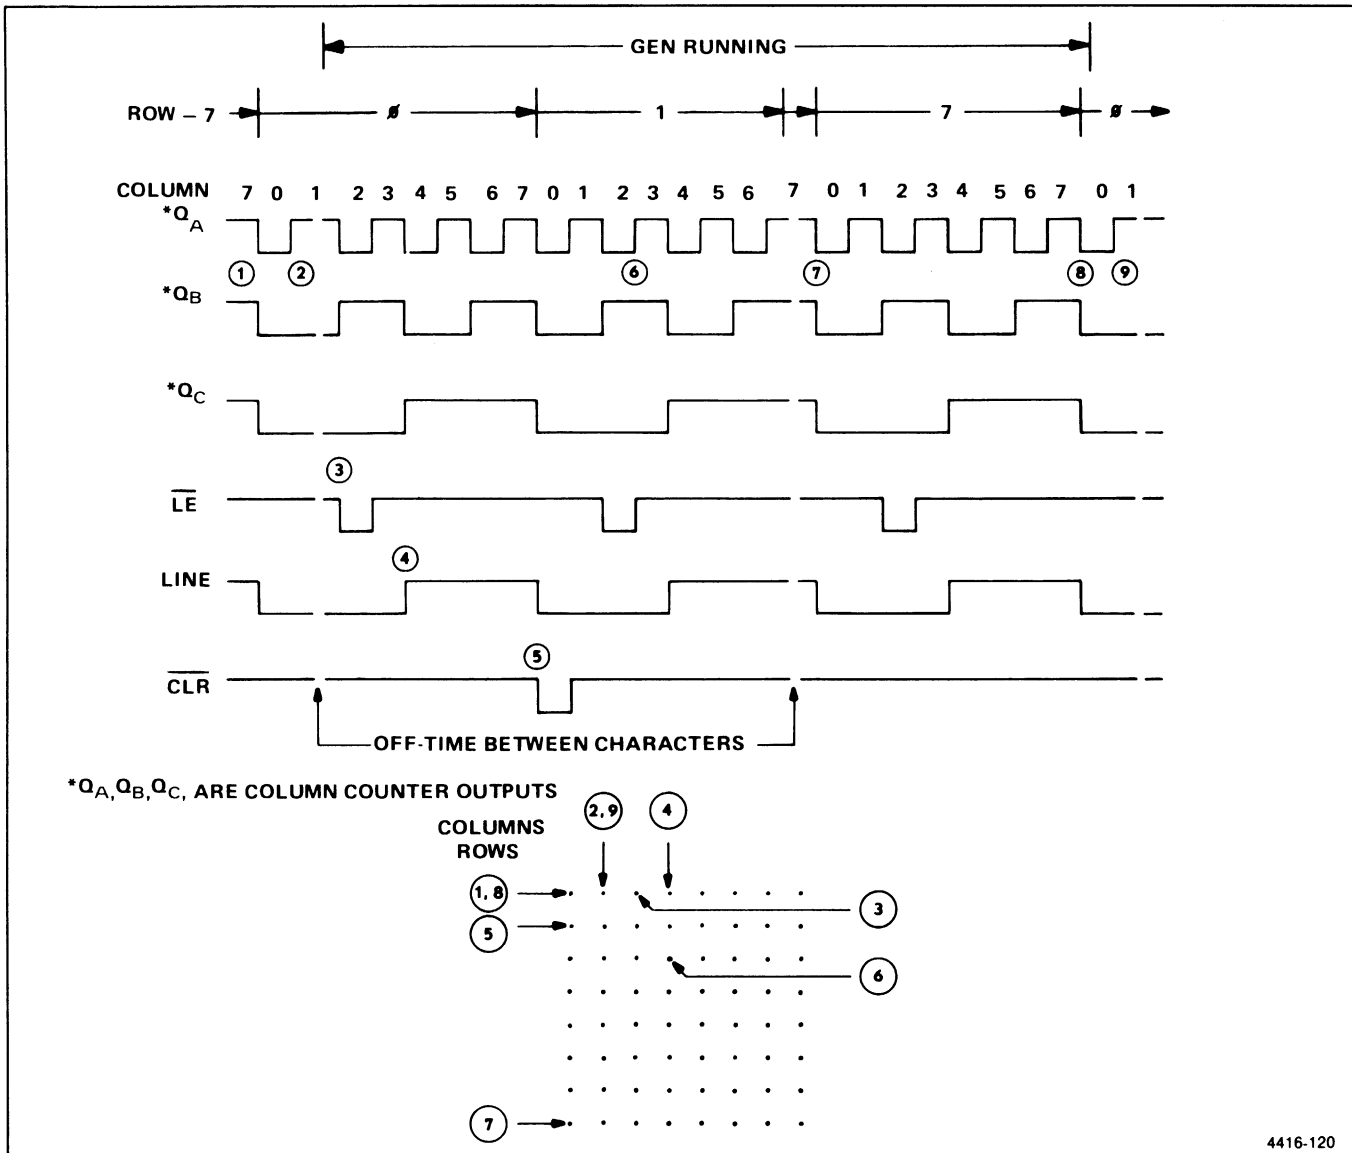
GEN RUNNING

ROW – 7 ø 1 7 ø

COLUMN 7 0 1 2 3 4 5 6 7 0 1 2 3 4 5 6 7 0 1 2 3 4 5 6 7 0 1

$^*Q_A$

1 2 6 7 8 9

$^*Q_B$

$^*Q_C$

3

$\overline{LE}$

4

LINE

5

$\overline{CLR}$

OFF-TIME BETWEEN CHARACTERS

$^*Q_A, Q_B, Q_C$, ARE COLUMN COUNTER OUTPUTS

COLUMNS
ROWS

2, 9

4

1, 8

5

3

6

7

4416-120